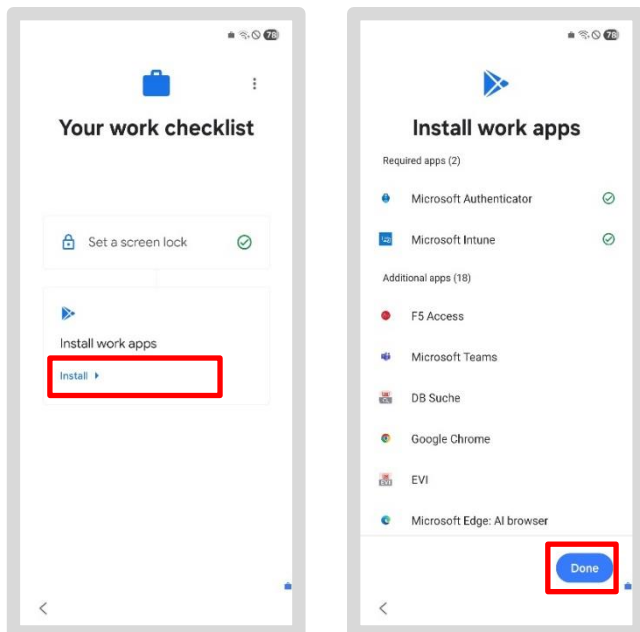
78

Your work checklist

Set a screen lock

Install work apps

Install

78

Install work apps

Required apps (2)

Microsoft Authenticator

Microsoft Intune

Additional apps (18)

F5 Access

Microsoft Teams

DB Suche

Google Chrome

EVI

Microsoft Edge: AI browser

Done